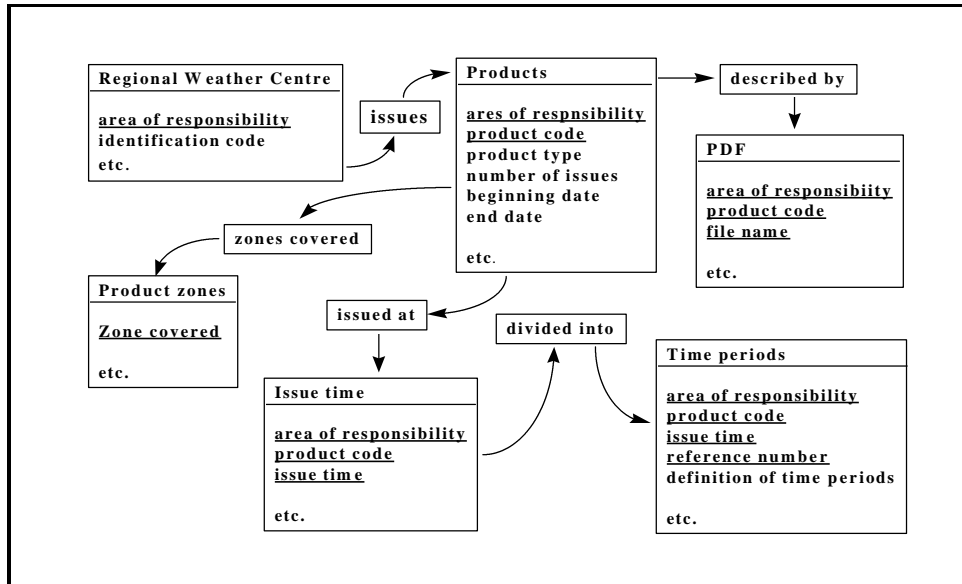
Regional Weather Centre

area of responsibility
identification code
etc.

issues

Products

ares of respnsibility
product code
product type
number of issues
beginning date
end date

etc.

described by

PDF

area of responsibiity
product code
file name

etc.

zones covered

Product zones

Zone covered

etc.

issued at

divided into

Issue time

area of responsibility
product code
issue time

etc.

Time periods

area of responsibility
product code
issue time
reference number
definition of time periods

etc.